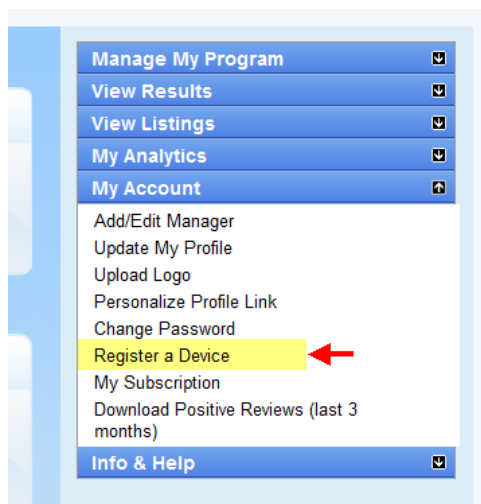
Manage My Program
View Results
View Listings
My Analytics
My Account
Add/Edit Manager
Update My Profile
Upload Logo
Personalize Profile Link
Change Password
Register a Device
My Subscription
Download Positive Reviews (last 3 months)
Info & Help